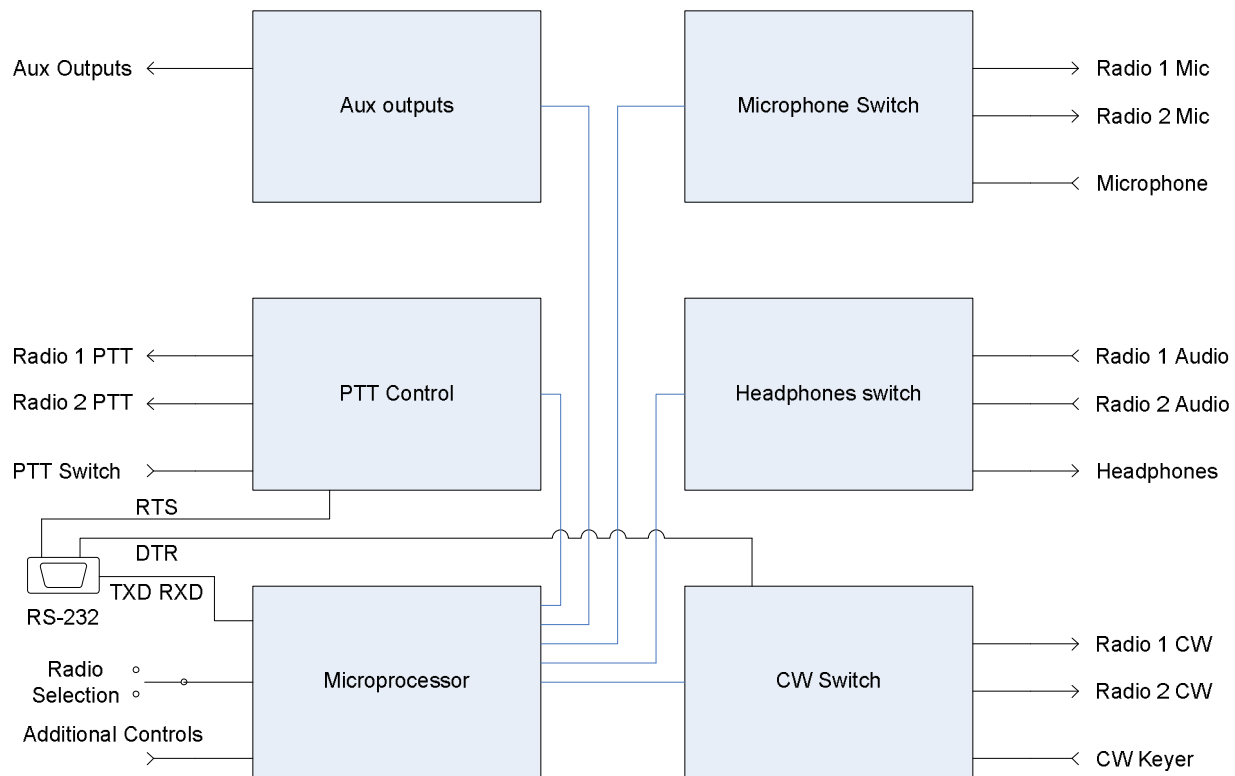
Aux Outputs

Aux outputs

Microphone Switch

Radio 1 Mic

Radio 2 Mic

Microphone

Radio 1 PTT

Radio 2 PTT

PTT Switch

PTT Control

Headphones switch

Radio 1 Audio

Radio 2 Audio

Headphones

RTS

DTR

TXD RXD

RS-232

Radio Selection

Additional Controls

Microprocessor

CW Switch

Radio 1 CW

Radio 2 CW

CW Keyer